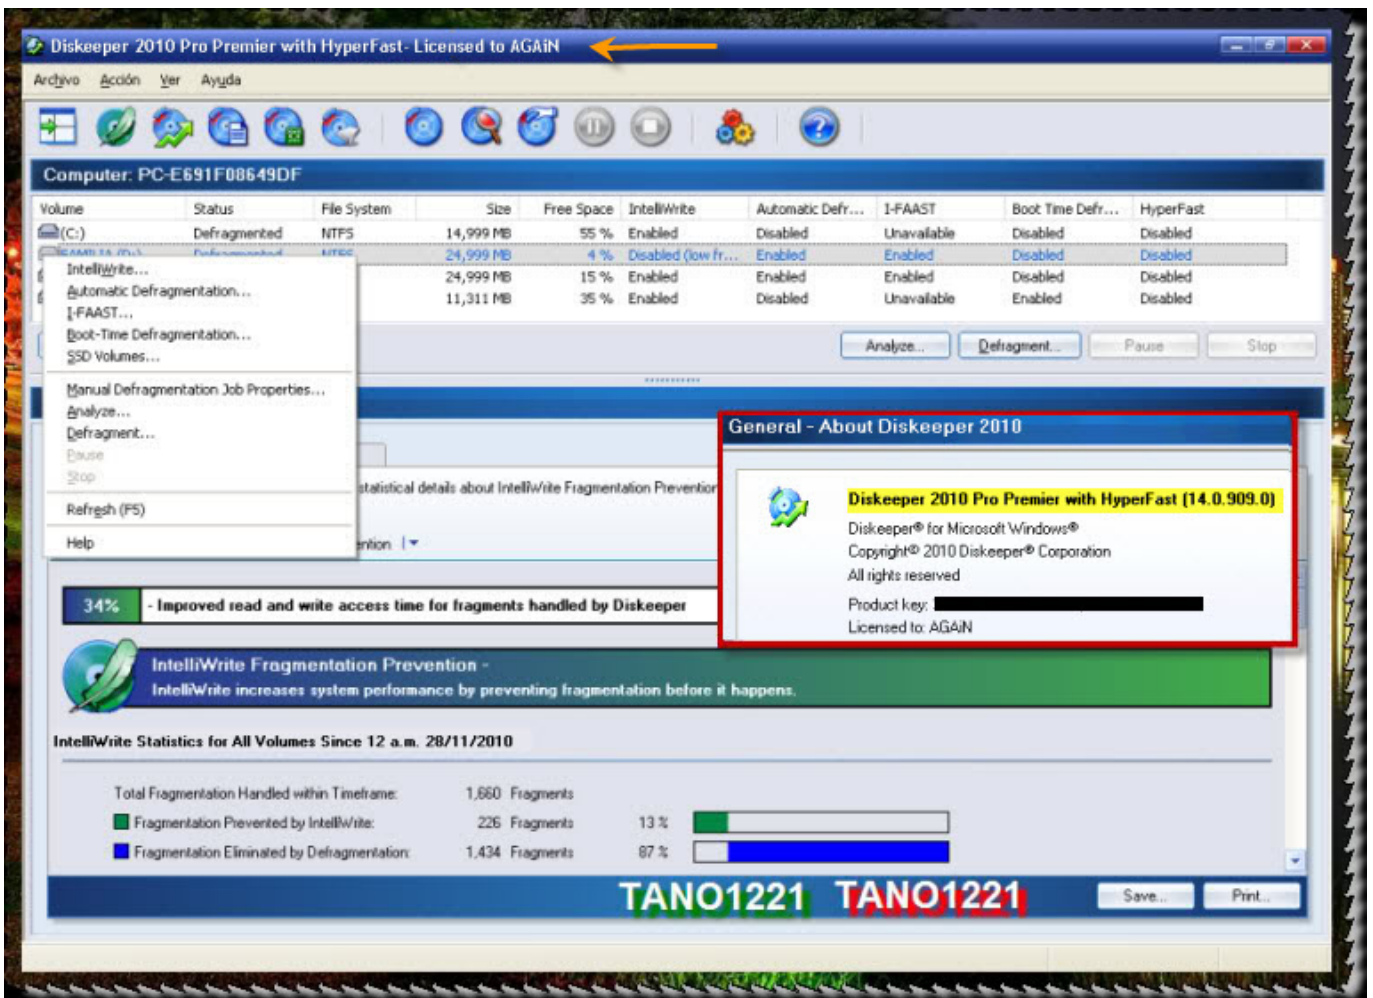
Diskeeper 2010 Pro Premier with HyperFast- Licensed to AGAiN

Archivo Acción Ver Ayuda

Computer: PC-E691F08649DF

| Volume | Status | File System | Size | Free Space | IntelliWrite | Automatic Defr... | I-FAAST | Boot Time Defr... | HyperFast |
|---|---|---|---|---|---|---|---|---|---|
| (C:) | Defragmented | NTFS | 14,999 MB | 55 % | Enabled | Disabled | Unavailable | Disabled | Disabled |
| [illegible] | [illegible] | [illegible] | 24,999 MB | 4 % | Disabled (low fr... | Enabled | Enabled | Disabled | Disabled |
| | | | 24,999 MB | 15 % | Enabled | Enabled | Enabled | Disabled | Disabled |
| | | | 11,311 MB | 35 % | Enabled | Disabled | Unavailable | Enabled | Disabled |

IntelliWrite...
Automatic Defragmentation...
I-FAAST...
Boot-Time Defragmentation...
SSD Volumes...
Manual Defragmentation Job Properties...
Analyze...
Defragment...
Pause
Stop
Refresh (F5)
Help

Analyze... Defragment... Pause Stop

statistical details about IntelliWrite Fragmentation Prevention

ntion

General - About Diskeeper 2010

Diskeeper 2010 Pro Premier with HyperFast (14.0.909.0)
Diskeeper® for Microsoft Windows®
Copyright® 2010 Diskeeper® Corporation
All rights reserved
Product key:
Licensed to: AGAiN

34% - Improved read and write access time for fragments handled by Diskeeper

IntelliWrite Fragmentation Prevention -
IntelliWrite increases system performance by preventing fragmentation before it happens.

IntelliWrite Statistics for All Volumes Since 12 a.m. 28/11/2010

Total Fragmentation Handled within Timeframe: 1,660 Fragments
Fragmentation Prevented by IntelliWrite: 226 Fragments 13 %
Fragmentation Eliminated by Defragmentation: 1,434 Fragments 87 %

TANO1221 TANO1221

Save... Print...